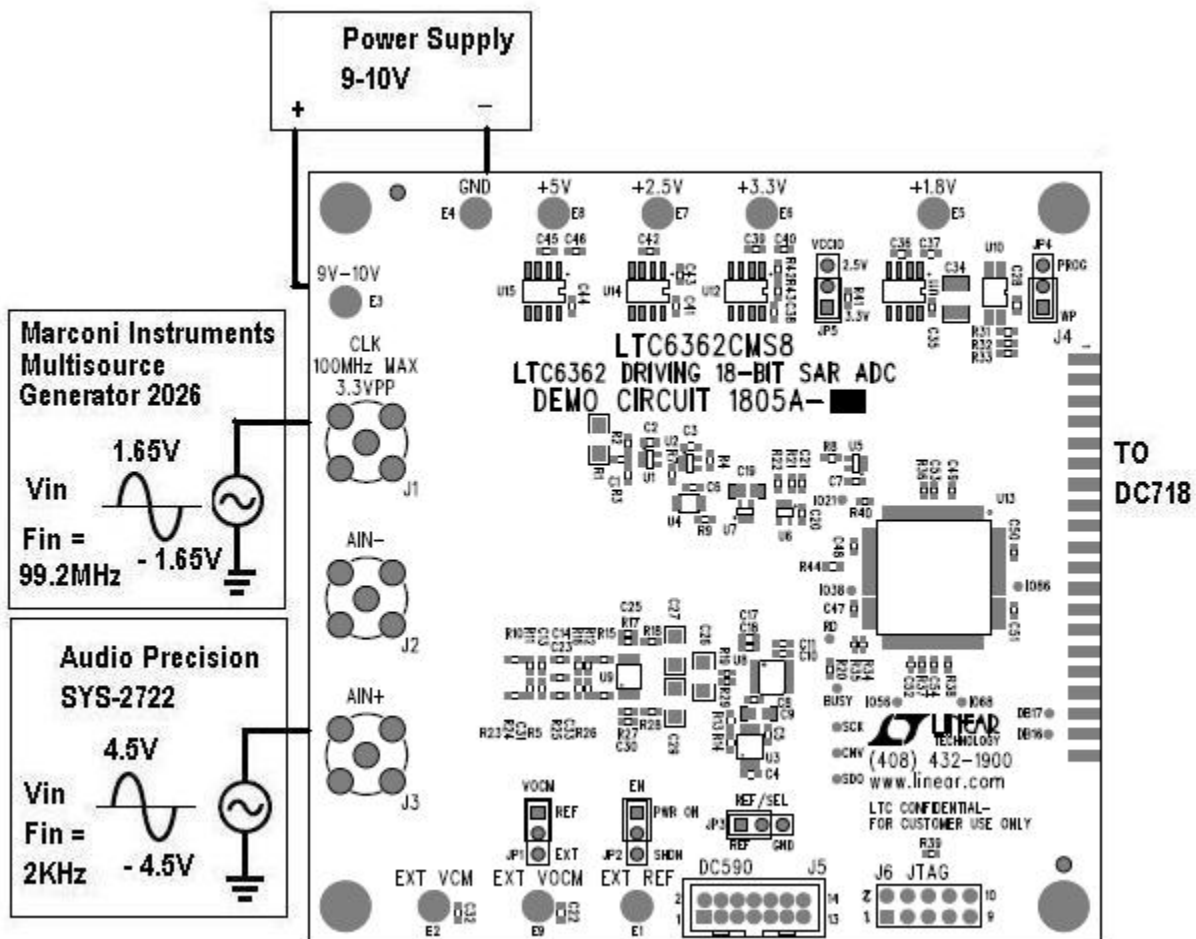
Power Supply
9-10V
+ −

GND E4 +5V E8 +2.5V E7 +3.3V E6 +1.8V E5

9V−10V E3

Marconi Instruments Multisource Generator 2026

1.65V
Vin
Fin = 99.2MHz
- 1.65V

CLK 100MHz MAX 3.3VPP
J1

AIN−
J2

Audio Precision SYS-2722

4.5V
Vin
Fin = 2KHz
- 4.5V

AIN+
J3

VCCIO 2.5V 3.3V JP5
JP4 PROG WP J4

LTC6362CMS8
LTC6362 DRIVING 18-BIT SAR ADC
DEMO CIRCUIT 1805A-

TO DC718

U15 U14 U12 U11 U10 U13 U1 U2 U4 U5 U6 U7 U8 U9 U3

BUSY SCK CNV SDO RD

LINEAR TECHNOLOGY
(408) 432-1900
www.linear.com

LTC CONFIDENTIAL-
FOR CUSTOMER USE ONLY

VOCM REF JP1 EXT
EN PWR ON JP2 SHDN
REF/SEL JP3 REF GND

EXT VCM E2 EXT VOCM E9 EXT REF E1
DC590 J5
J6 JTAG